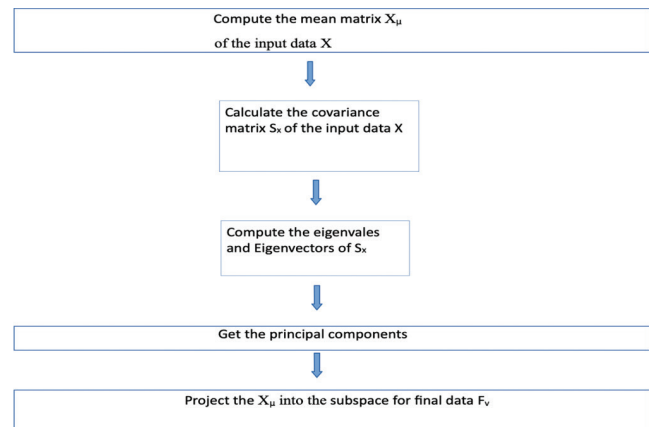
Compute the mean matrix $X_\mu$ of the input data X

Calculate the covariance matrix $S_x$ of the input data X

Compute the eigenvales and Eigenvectors of $S_x$

Get the principal components

Project the $X_\mu$ into the subspace for final data $F_v$